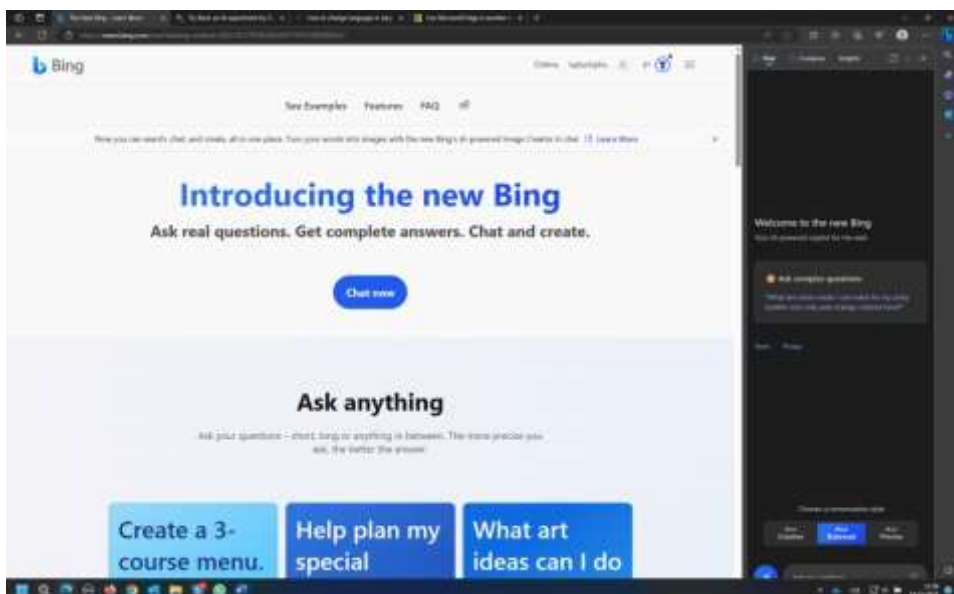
Bing

See Examples   Features   FAQ

Now you can search, chat, and create, all in one place. Turn your words into images with the new Bing's AI-powered Image Creator in chat. Learn More

Introducing the new Bing

Ask real questions. Get complete answers. Chat and create.

Chat now

Ask anything

Ask your questions – short, long or anything in between. The more precise you ask, the better the answer.

Create a 3-course menu.

Help plan my special

What art ideas can I do

Welcome to the new Bing

Ask complex questions

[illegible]